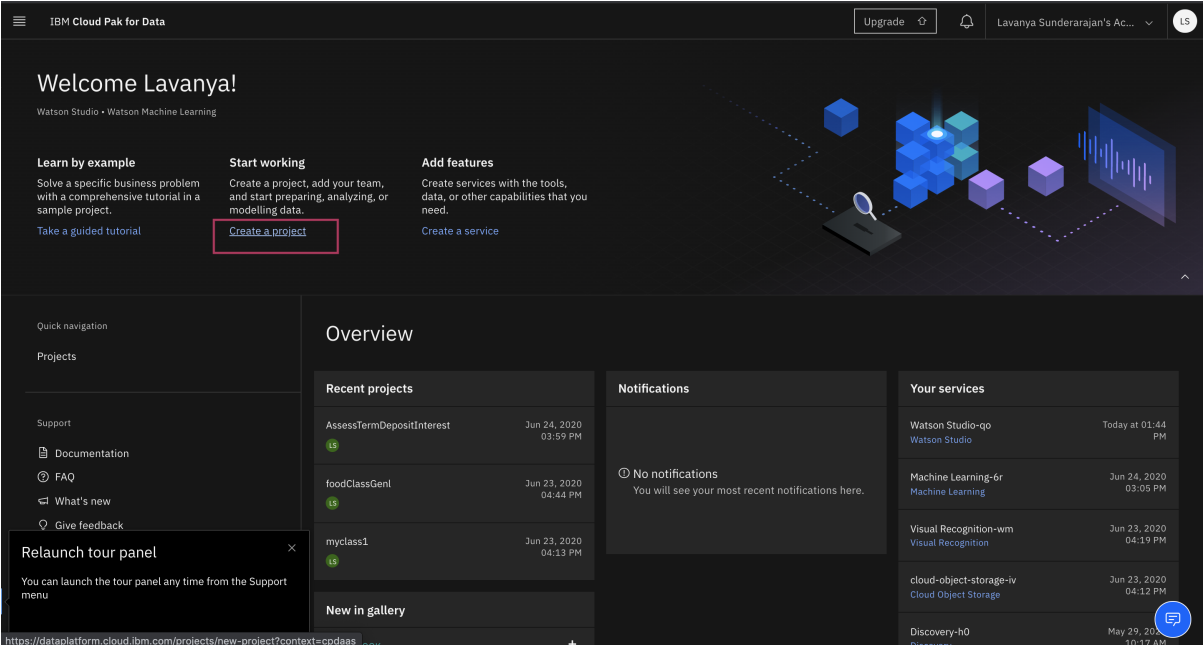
IBM Cloud Pak for Data

Upgrade

Lavanya Sunderarajan's Ac...

LS

Welcome Lavanya!

Watson Studio • Watson Machine Learning

Learn by example

Solve a specific business problem with a comprehensive tutorial in a sample project.

Take a guided tutorial

Start working

Create a project, add your team, and start preparing, analyzing, or modelling data.

Create a project

Add features

Create services with the tools, data, or other capabilities that you need.

Create a service

Quick navigation

Projects

Support

Documentation

FAQ

What's new

Give feedback

Relaunch tour panel

You can launch the tour panel any time from the Support menu

Overview

Recent projects

AssessTermDepositInterest
LS
Jun 24, 2020
03:59 PM

foodClassGenl
LS
Jun 23, 2020
04:44 PM

myclass1
LS
Jun 23, 2020
04:13 PM

New in gallery

Notifications

No notifications

You will see your most recent notifications here.

Your services

Watson Studio-qo
Watson Studio
Today at 01:44 PM

Machine Learning-6r
Machine Learning
Jun 24, 2020
03:05 PM

Visual Recognition-wm
Visual Recognition
Jun 23, 2020
04:19 PM

cloud-object-storage-iv
Cloud Object Storage
Jun 23, 2020
04:12 PM

Discovery-h0
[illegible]
May 29, 2020
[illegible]

https://dataplatform.cloud.ibm.com/projects/new-project?context=cpdaas